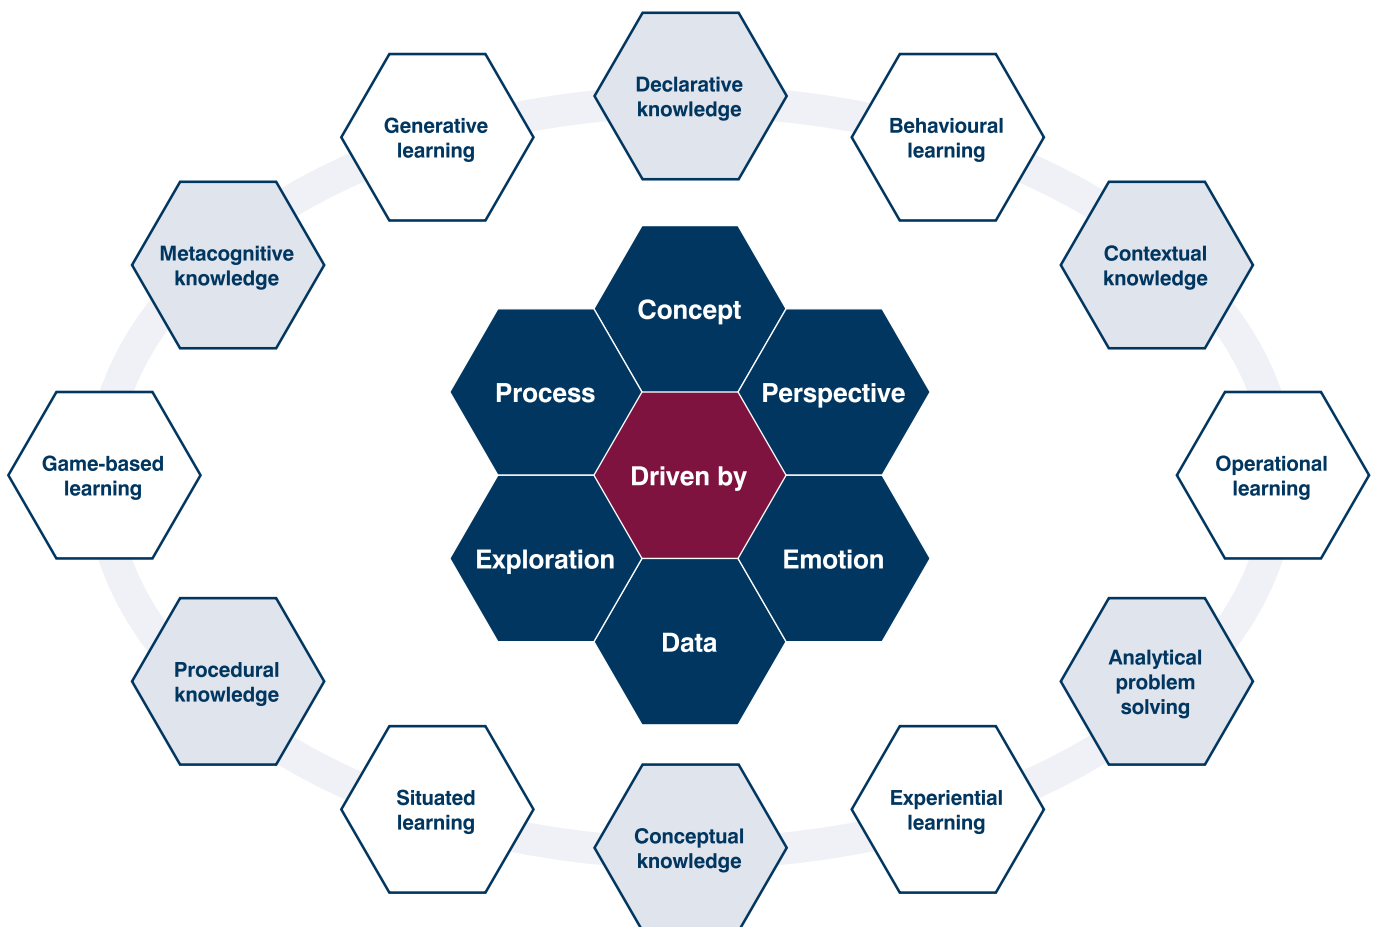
Declarative knowledge

Generative learning

Behavioural learning

Metacognitive knowledge

Contextual knowledge

Concept

Process

Perspective

Driven by

Game-based learning

Operational learning

Exploration

Emotion

Data

Procedural knowledge

Analytical problem solving

Situated learning

Experiential learning

Conceptual knowledge